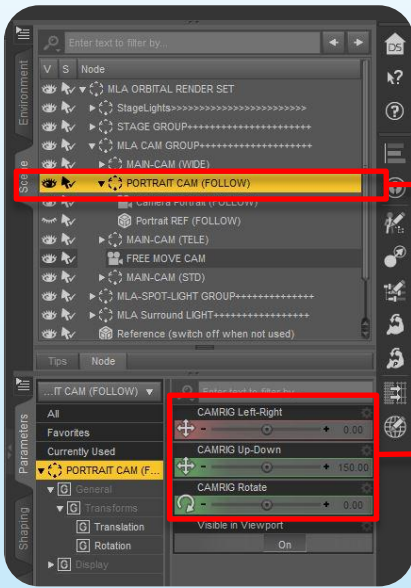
Enter text to filter by...

Environment

Scene

V S Node

MLA ORBITAL RENDER SET
StageLights>>>>>>>>>>>>>>>>>>>>>>>
STAGE GROUP+++++++++++++++++++++
MLA CAM GROUP+++++++++++++++++++
MAIN-CAM (WIDE)
PORTRAIT CAM (FOLLOW)
Camera Portrait (FOLLOW)
Portrait REF (FOLLOW)
MAIN-CAM (TELE)
FREE MOVE CAM
MAIN-CAM (STD)
MLA-SPOT-LIGHT GROUP+++++++++++++++
MLA Surround LIGHT+++++++++++++++++
Reference (switch off when not used)

Tips Node

Parameters

Shaping

...IT CAM (FOLLOW)
All
Favorites
Currently Used
PORTRAIT CAM (F...
General
Transforms
Translation
Rotation
Display

Enter text to filter by...

CAMRIG Left-Right
- + 0.00
CAMRIG Up-Down
- + 150.00
CAMRIG Rotate
- + 0.00
Visible in Viewport
On

DS